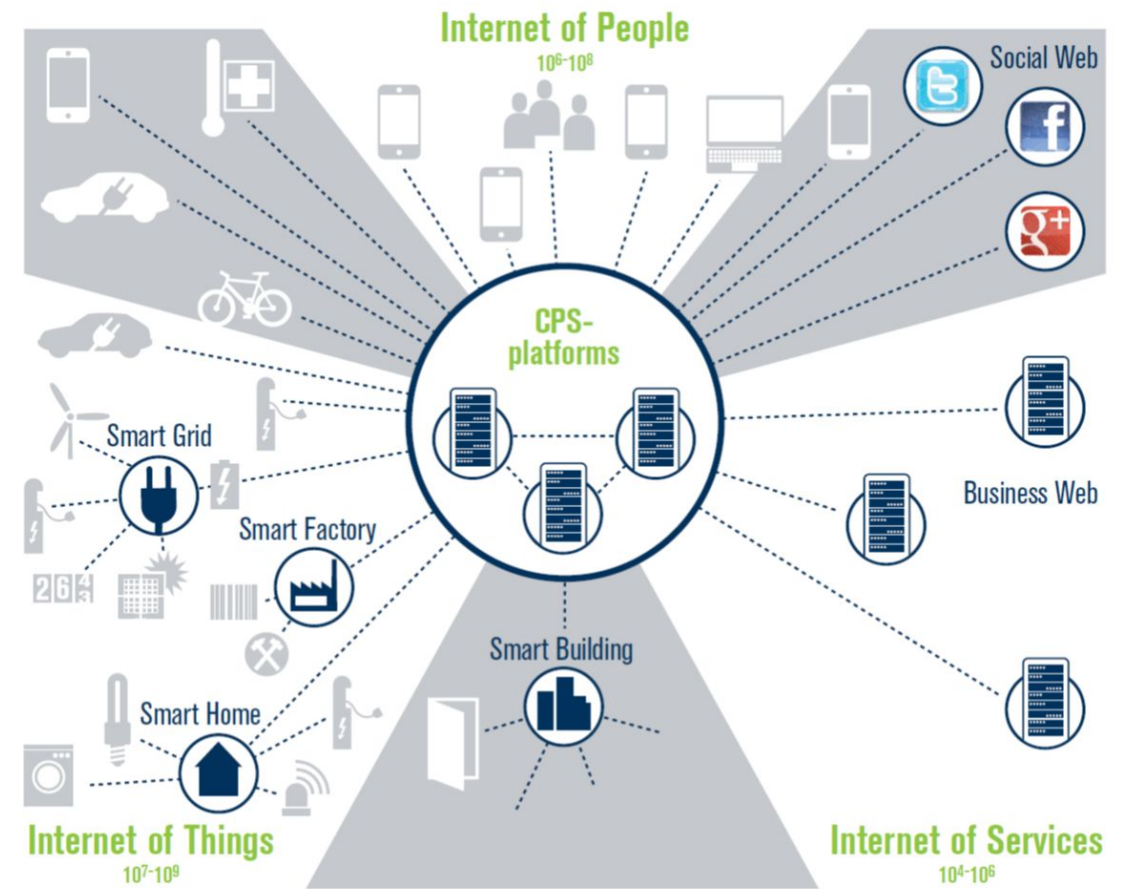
Internet of People
$10^6$-$10^8$

Social Web

CPS-platforms

Smart Grid

Smart Factory

Business Web

Smart Building

Smart Home

2 6 4 3

Internet of Things
$10^7$-$10^9$

Internet of Services
$10^4$-$10^6$